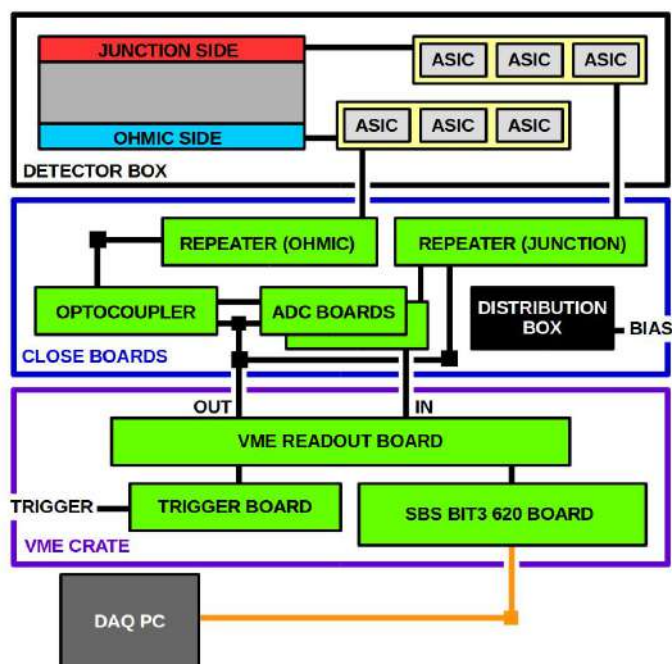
JUNCTION SIDE
ASIC
ASIC
ASIC
OHMIC SIDE
ASIC
ASIC
ASIC
DETECTOR BOX
REPEATER (OHMIC)
REPEATER (JUNCTION)
OPTOCOUPLER
ADC BOARDS
DISTRIBUTION BOX
BIAS
CLOSE BOARDS
OUT
IN
VME READOUT BOARD
TRIGGER
TRIGGER BOARD
SBS BIT3 620 BOARD
VME CRATE
DAQ PC